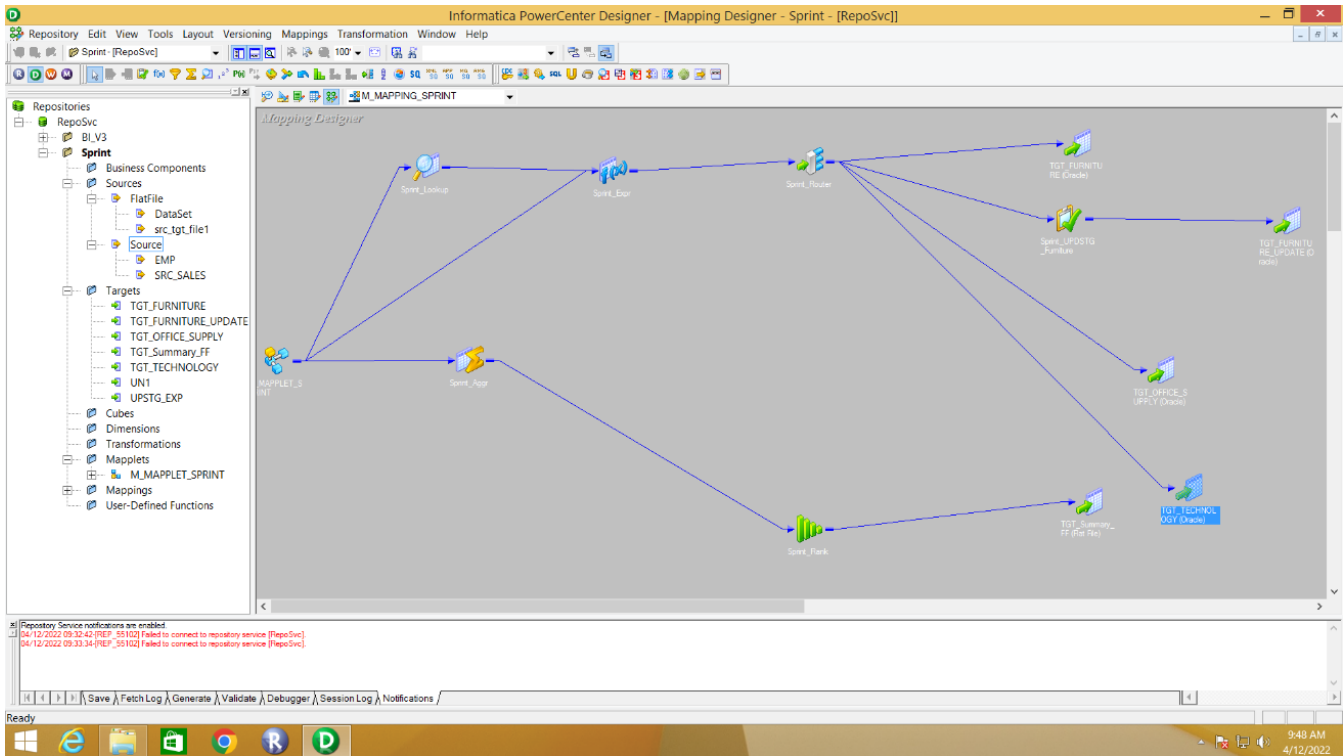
Informatica PowerCenter Designer - [Mapping Designer - Sprint - [RepoSvc]]

Repository Edit View Tools Layout Versioning Mappings Transformation Window Help

Sprint - [RepoSvc]

100'

M_MAPPING_SPRINT

Repositories
RepoSvc
BI_V3
Sprint
Business Components
Sources
FlatFile
DataSet
src_tgt_file1
Source
EMP
SRC_SALES
Targets
TGT_FURNITURE
TGT_FURNITURE_UPDATE
TGT_OFFICE_SUPPLY
TGT_Summary_FF
TGT_TECHNOLOGY
UN1
UPSTG_EXP
Cubes
Dimensions
Transformations
Mapplets
M_MAPPLET_SPRINT
Mappings
User-Defined Functions

Mapping Designer

Sprint_Lookup
Sprint_Expr
Sprint_Router
TGT_FURNITURE (Oracle)
Sprint_UPDSTG_Furniture
TGT_FURNITURE_UPDATE (Oracle)
MAPPLET_SPRINT
Sprint_Aggr
TGT_OFFICE_SUPPLY (Oracle)
TGT_TECHNOLOGY (Oracle)
TGT_Summary_FF (Flat File)
Sprint_Rank

Repository Service notifications are enabled.
04/12/2022 09:32:42-[REP_55102] Failed to connect to repository service [RepoSvc].
04/12/2022 09:33:34-[REP_55102] Failed to connect to repository service [RepoSvc].

Save Fetch Log Generate Validate Debugger Session Log Notifications

Ready

9:48 AM
4/12/2022